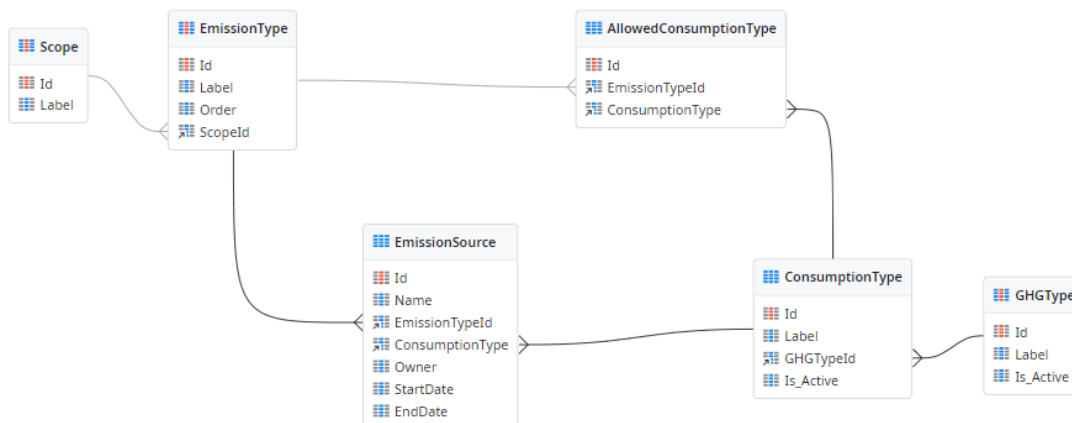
Scope
Id
Label

EmissionType
Id
Label
Order
ScopeId

AllowedConsumptionType
Id
EmissionTypeId
ConsumptionType

EmissionSource
Id
Name
EmissionTypeId
ConsumptionType
Owner
StartDate
EndDate

ConsumptionType
Id
Label
GHGTypeId
Is_Active

GHGType
Id
Label
Is_Active